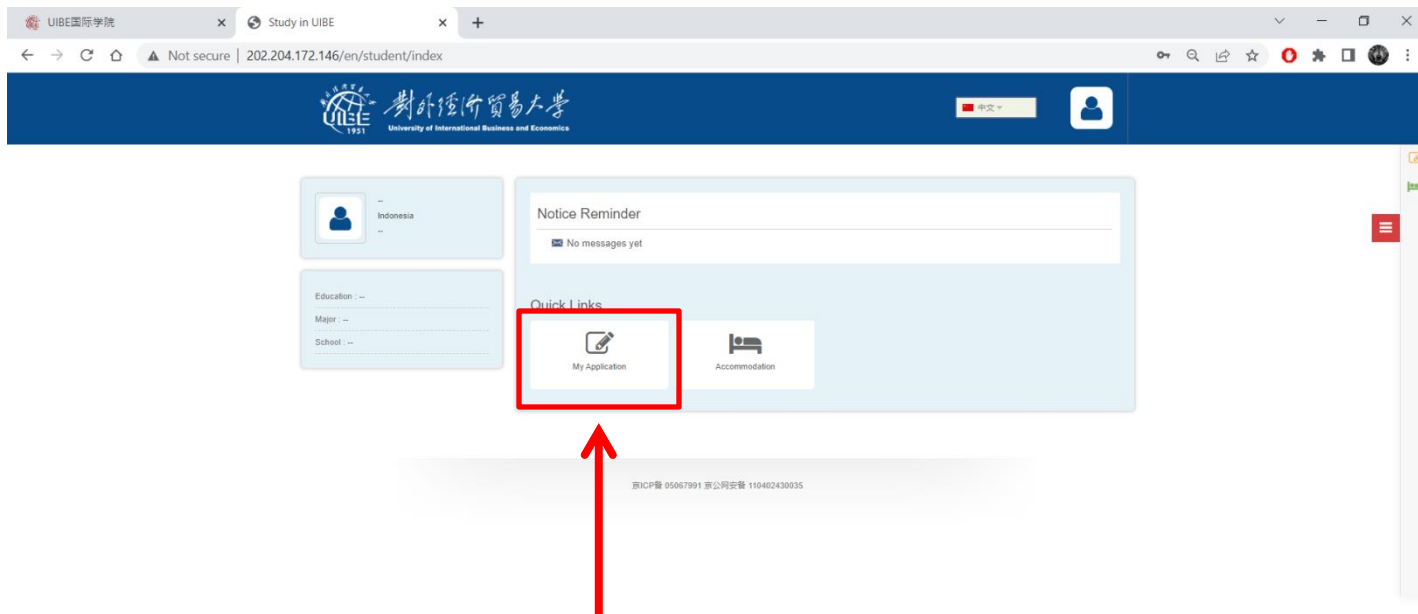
UIBE国际学院
Study in UIBE
Not secure | 202.204.172.146/en/student/index

UIBE 1951 對外經濟貿易大學
University of International Business and Economics

中文

--
Indonesia
--

Education : --
Major : --
School : --

Notice Reminder
No messages yet

Quick Links
My Application
Accommodation

京ICP备 05067991 京公网安备 110402430035